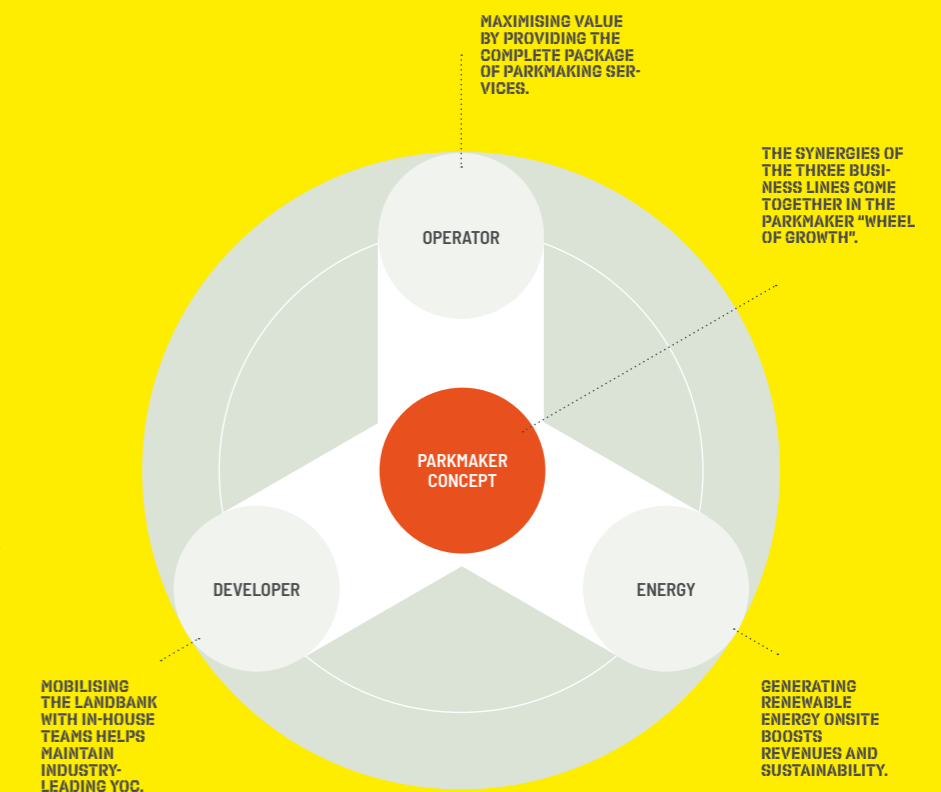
MAXIMISING VALUE BY PROVIDING THE COMPLETE PACKAGE OF PARKMAKING SERVICES.

THE SYNERGIES OF THE THREE BUSINESS LINES COME TOGETHER IN THE PARKMAKER "WHEEL OF GROWTH".

OPERATOR

PARKMAKER CONCEPT

DEVELOPER

ENERGY

MOBILISING THE LANDBANK WITH IN-HOUSE TEAMS HELPS MAINTAIN INDUSTRY-LEADING YOC.

GENERATING RENEWABLE ENERGY ONSITE BOOSTS REVENUES AND SUSTAINABILITY.